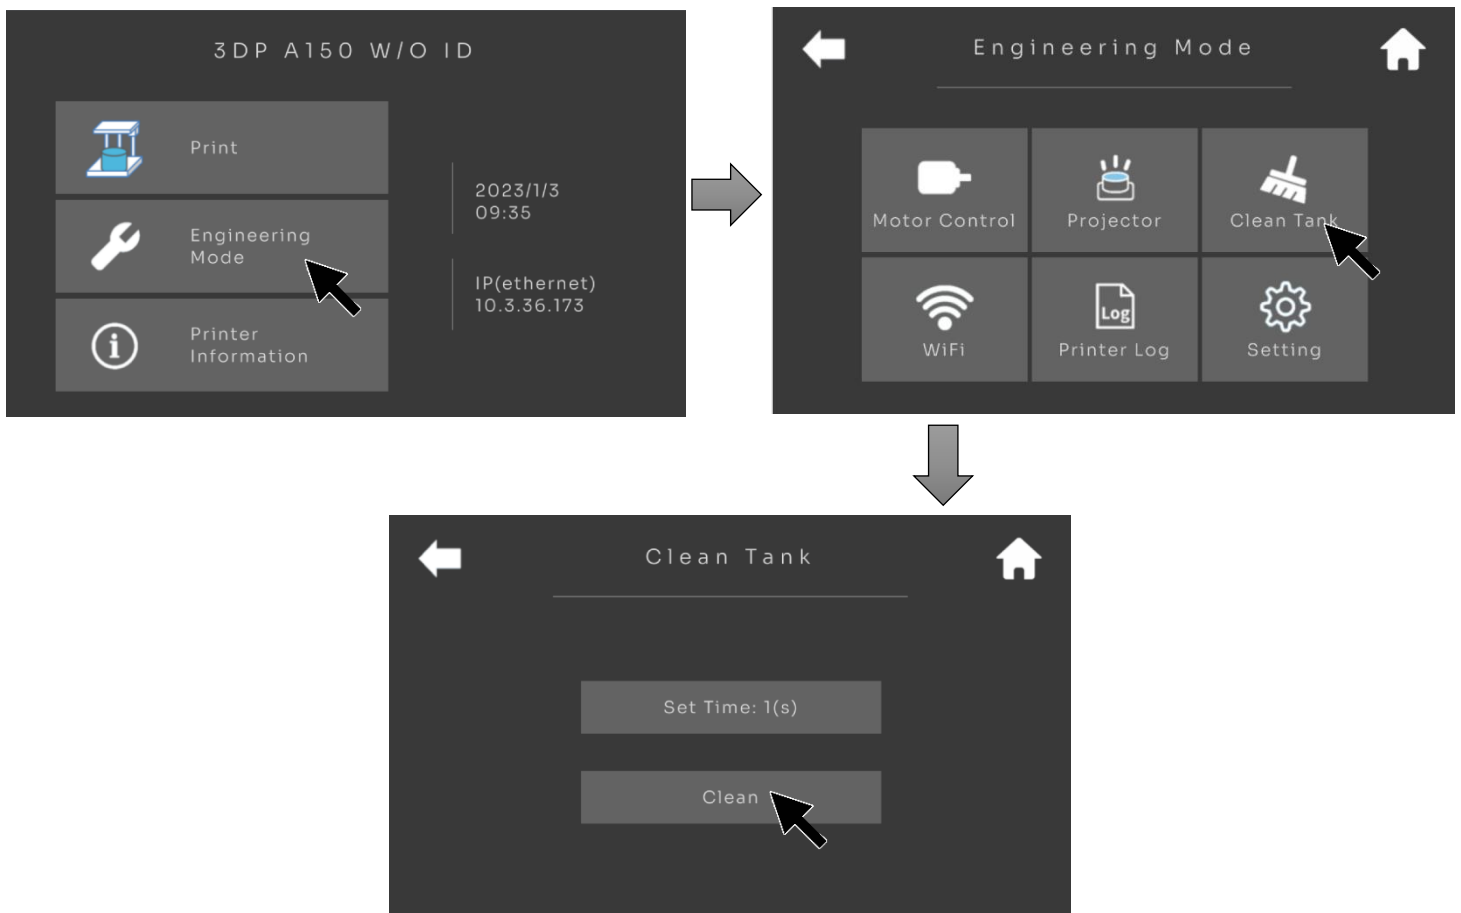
3DP A150 W/O ID

Print

Engineering Mode

Printer Information

2023/1/3
09:35

IP(ethernet)
10.3.36.173

Engineering Mode

Motor Control

Projector

Clean Tank

WiFi

Log

Printer Log

Setting

Clean Tank

Set Time: 1(s)

Clean